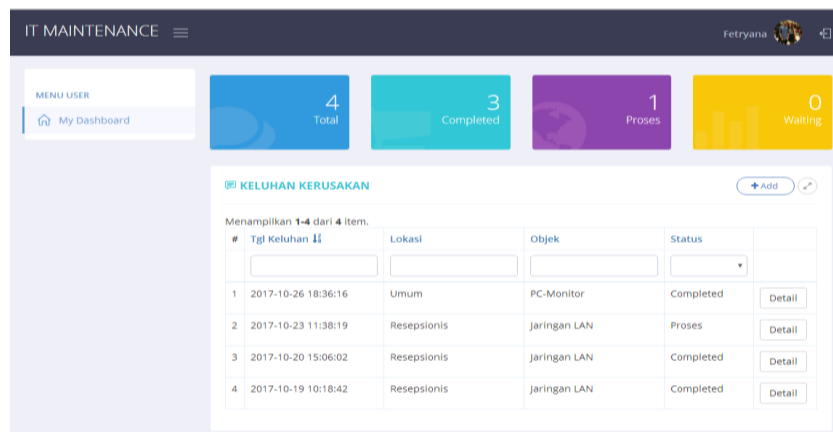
IT MAINTENANCE

Fetryana

MENU USER

My Dashboard

4
Total

3
Completed

1
Proses

0
Waiting

KELUHAN KERUSAKAN

+Add

Menampilkan **1-4** dari **4** item.

| # | Tgl Keluhan | Lokasi | Objek | Status | |
|---|---|---|---|---|---|
| 1 | 2017-10-26 18:36:16 | Umum | PC-Monitor | Completed | Detail |
| 2 | 2017-10-23 11:38:19 | Resepsionis | Jaringan LAN | Proses | Detail |
| 3 | 2017-10-20 15:06:02 | Resepsionis | Jaringan LAN | Completed | Detail |
| 4 | 2017-10-19 10:18:42 | Resepsionis | Jaringan LAN | Completed | Detail |